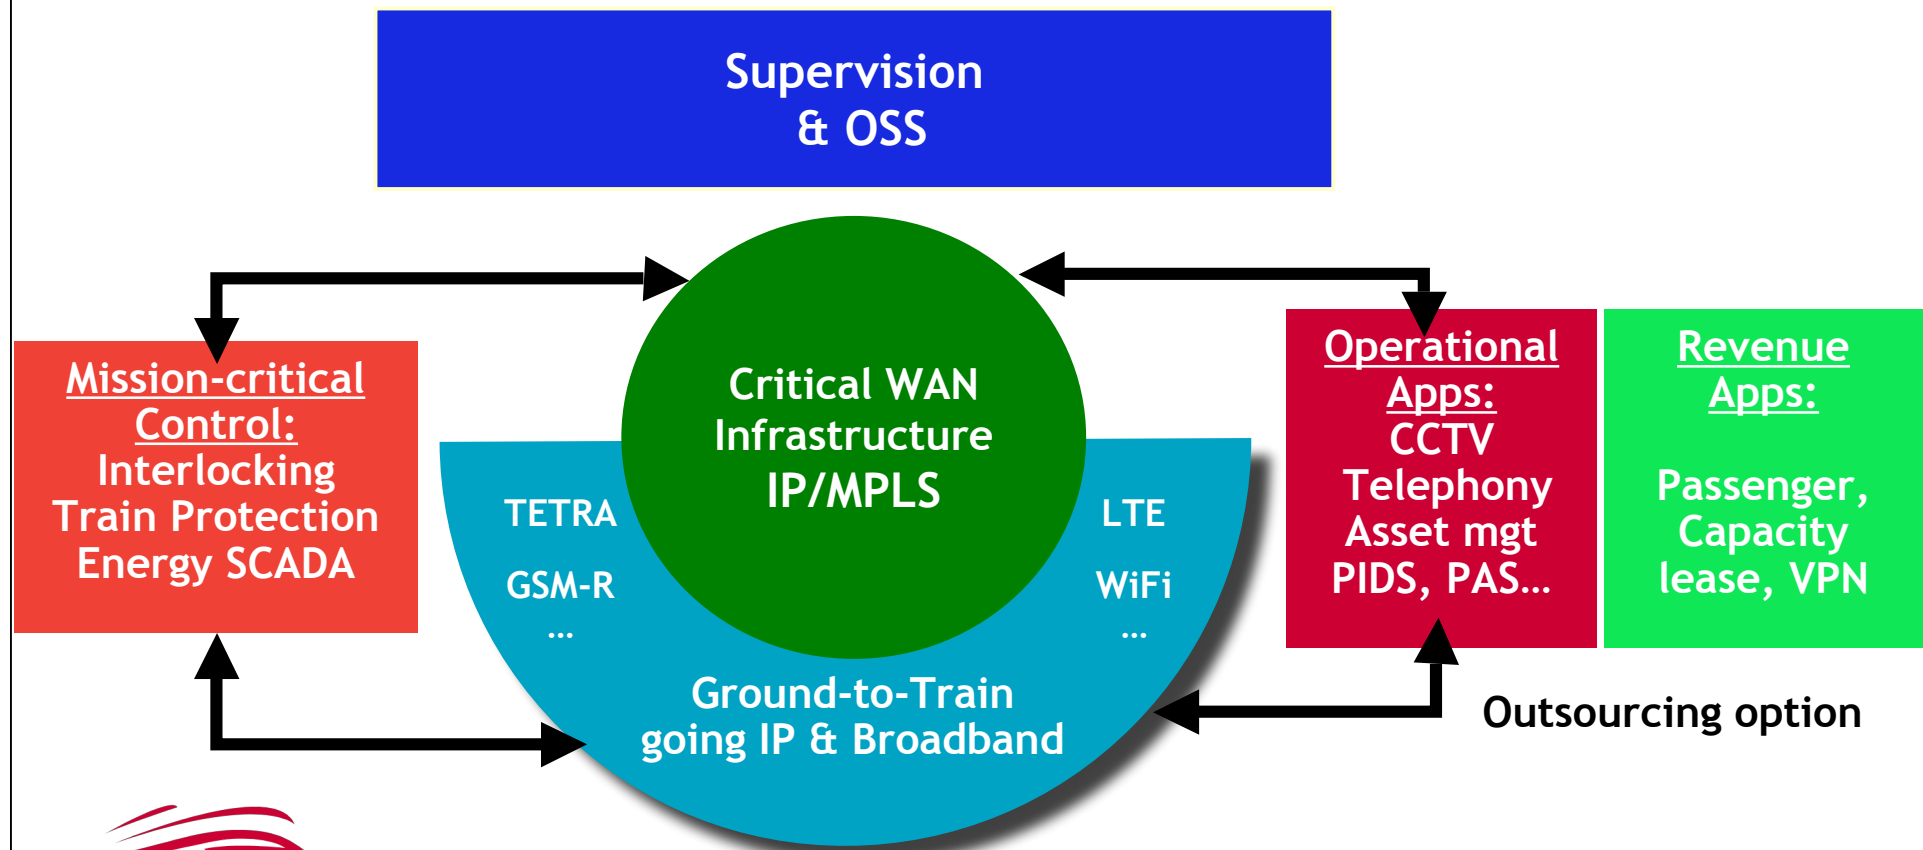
Supervision
& OSS

Mission-critical Control:
Interlocking
Train Protection
Energy SCADA

Critical WAN Infrastructure
IP/MPLS

TETRA
GSM-R
…

LTE
WiFi
…

Ground-to-Train
going IP & Broadband

Operational Apps:
CCTV
Telephony
Asset mgt
PIDS, PAS…

Revenue Apps:

Passenger, Capacity lease, VPN

Outsourcing option